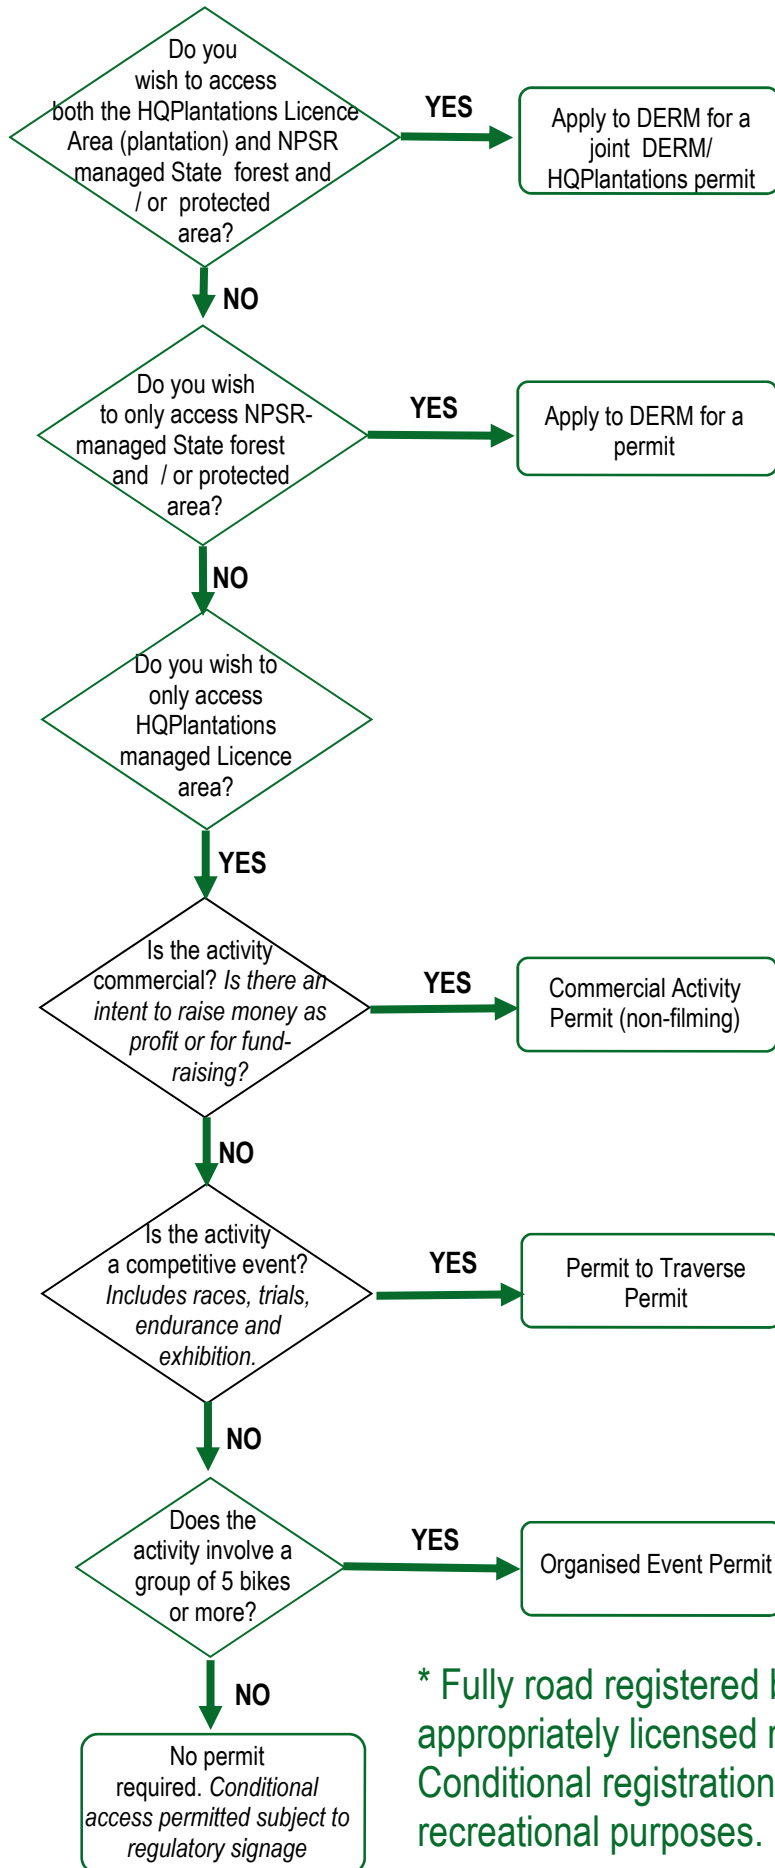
Do you wish to access both the HQPlantations Licence Area (plantation) and NPSR managed State forest and / or protected area?

YES

Apply to DERM for a joint DERM/ HQPlantations permit

NO

Do you wish to only access NPSR-managed State forest and / or protected area?

YES

Apply to DERM for a permit

NO

Do you wish to only access HQPlantations managed Licence area?

YES

Is the activity commercial? *Is there an intent to raise money as profit or for fund-raising?*

YES

Commercial Activity Permit (non-filming)

NO

Is the activity a competitive event? *Includes races, trials, endurance and exhibition.*

YES

Permit to Traverse Permit

NO

Does the activity involve a group of 5 bikes or more?

YES

Organised Event Permit

NO

No permit required. *Conditional access permitted subject to regulatory signage*

* Fully road registered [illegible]
appropriately licensed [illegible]
Conditional registration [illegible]
recreational purposes.